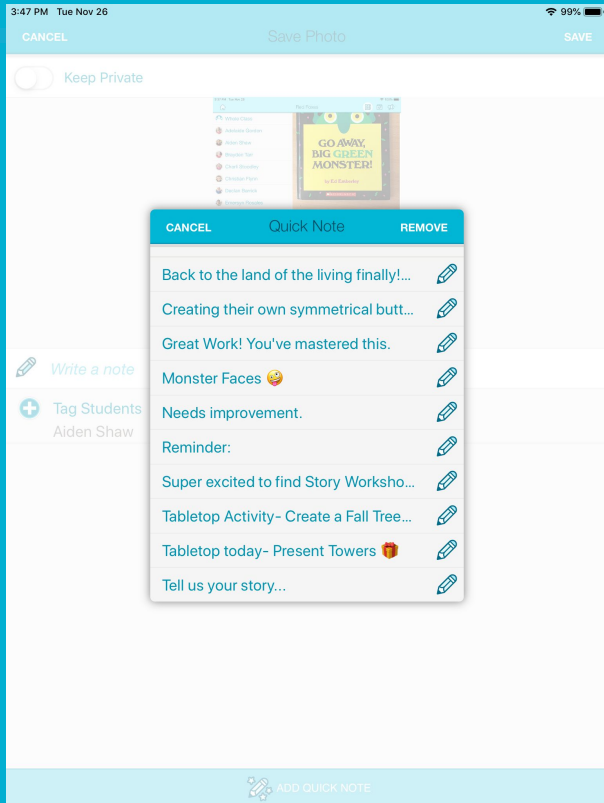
3:47 PM Tue Nov 26

99%

CANCEL

Save Photo

SAVE

Keep Private

GO AWAY, BIG GREEN MONSTER!

by Ed Emberley

CANCEL

Quick Note

REMOVE

Back to the land of the living finally!...

Creating their own symmetrical butt...

Great Work! You've mastered this.

Monster Faces 🤪

Needs improvement.

Reminder:

Super excited to find Story Worksho...

Tabletop Activity- Create a Fall Tree...

Tabletop today- Present Towers 🎁

Tell us your story...

Write a note

Tag Students

Aiden Shaw

ADD QUICK NOTE